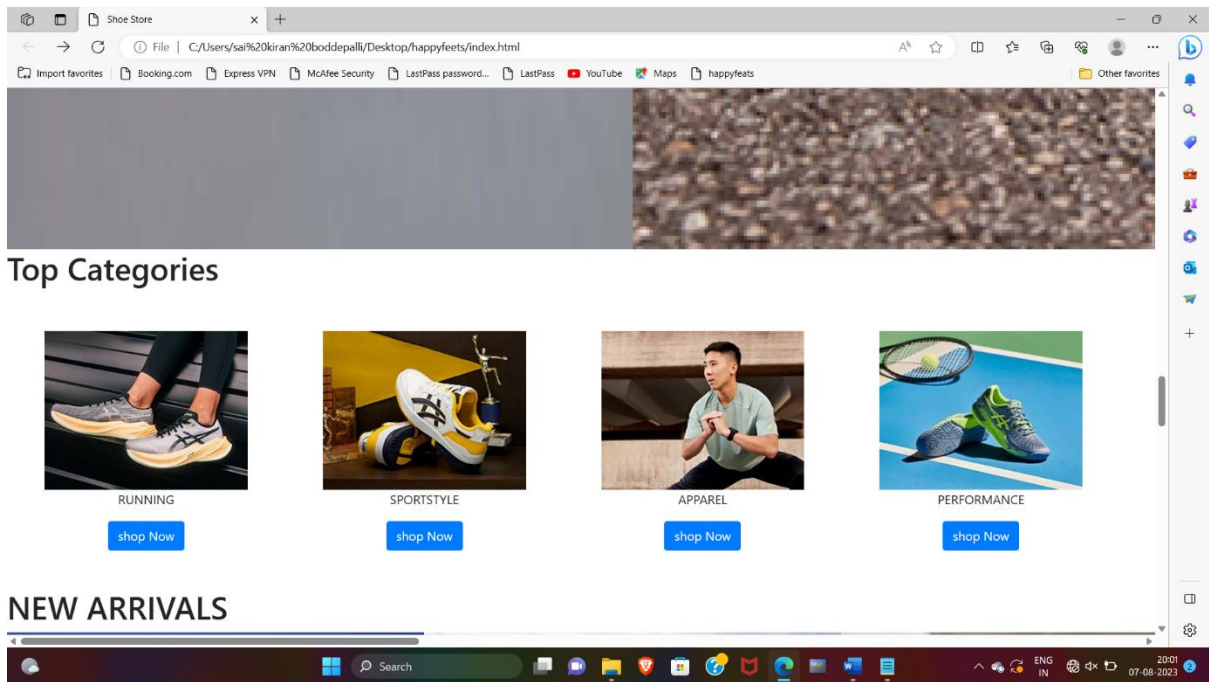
Shoe Store

File | C:/Users/sai%20kiran%20boddepalli/Desktop/happyfeets/index.html

Import favorites | Booking.com Express VPN McAfee Security LastPass password... LastPass YouTube Maps happyfeats Other favorites

Top Categories

RUNNING
shop Now

SPORTSTYLE
shop Now

APPAREL
shop Now

PERFORMANCE
shop Now

NEW ARRIVALS

Search

ENG IN 20:01 07-08-2023